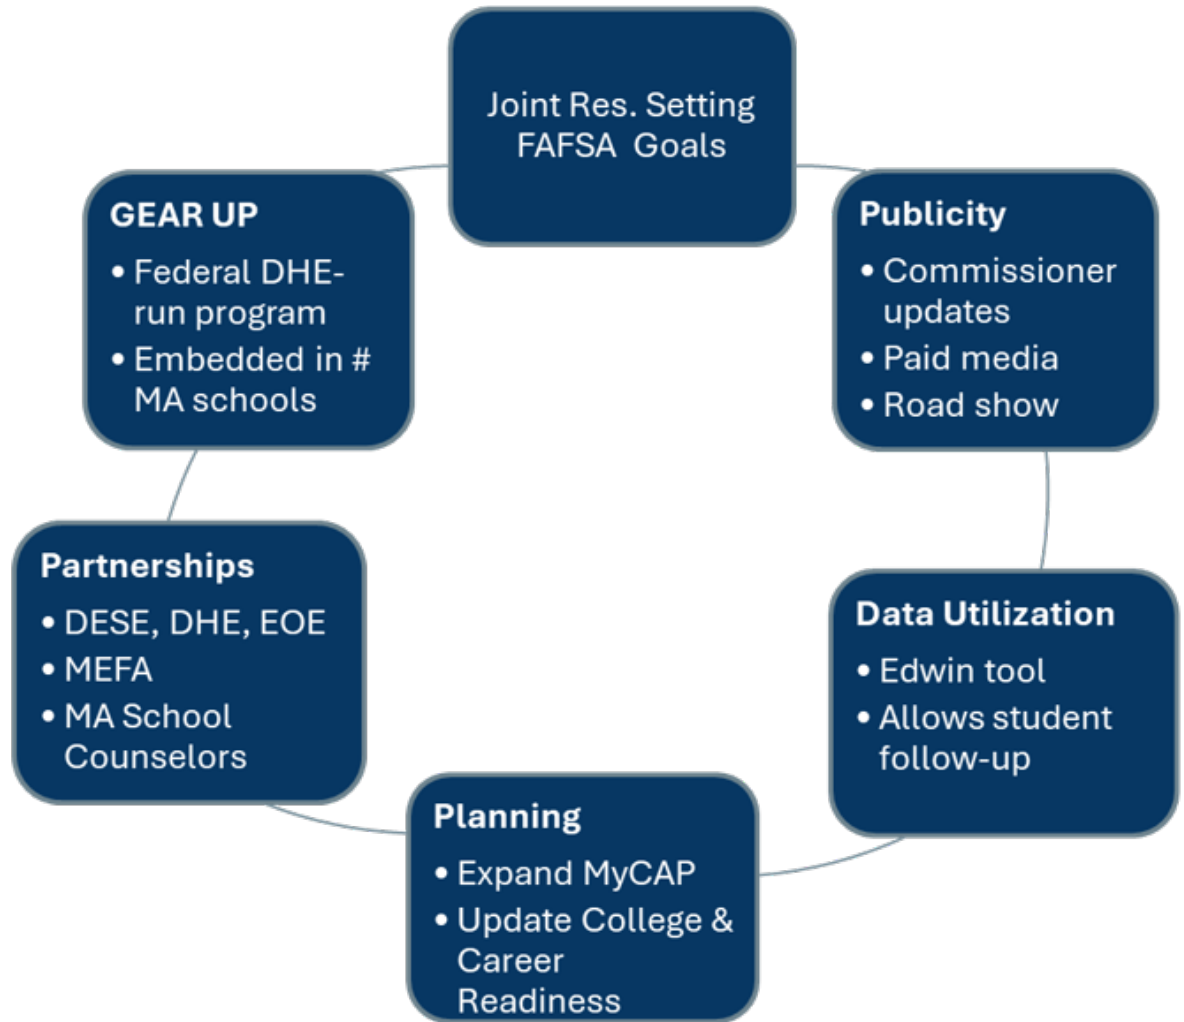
Joint Res. Setting FAFSA Goals

Publicity
• Commissioner updates
• Paid media
• Road show

Data Utilization
• Edwin tool
• Allows student follow-up

Planning
• Expand MyCAP
• Update College & Career Readiness

Partnerships
• DESE, DHE, EOE
• MEFA
• MA School Counselors

GEAR UP
• Federal DHE-run program
• Embedded in # MA schools